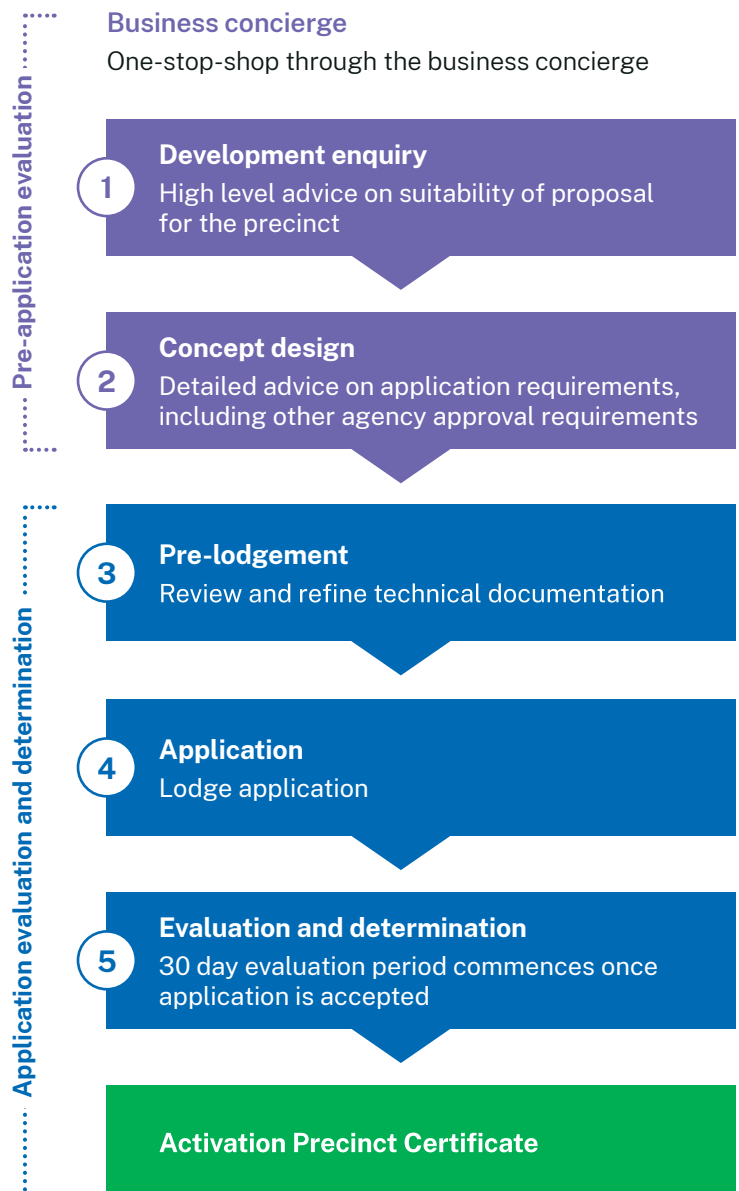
Pre-application evaluation

Business concierge

One-stop-shop through the business concierge

1

Development enquiry

High level advice on suitability of proposal for the precinct

2

Concept design

Detailed advice on application requirements, including other agency approval requirements

Application evaluation and determination

3

Pre-lodgement

Review and refine technical documentation

4

Application

Lodge application

5

Evaluation and determination

30 day evaluation period commences once application is accepted

Activation Precinct Certificate